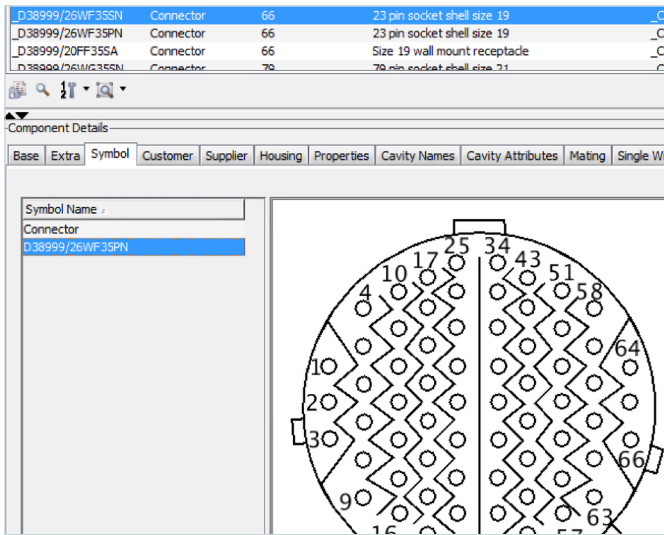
| _D38999/26WF35SN | Connector | 66 | 23 pin socket shell size 19 | _C |
|---|---|---|---|---|
| _D38999/26WF35PN | Connector | 66 | 23 pin socket shell size 19 | _C |
| _D38999/20FF35SA | Connector | 66 | Size 19 wall mount receptacle | _C |
| _D38999/26WG35SN | Connector | 79 | 79 pin socket shell size 21 | _C |

Component Details

Base | Extra | Symbol | Customer | Supplier | Housing | Properties | Cavity Names | Cavity Attributes | Mating | Single W

| Symbol Name |
|---|
| Connector |
| D38999/26WF35PN |

25 34 17 43 10 51 4 58 64 1 2 3 66 9 16 57 63